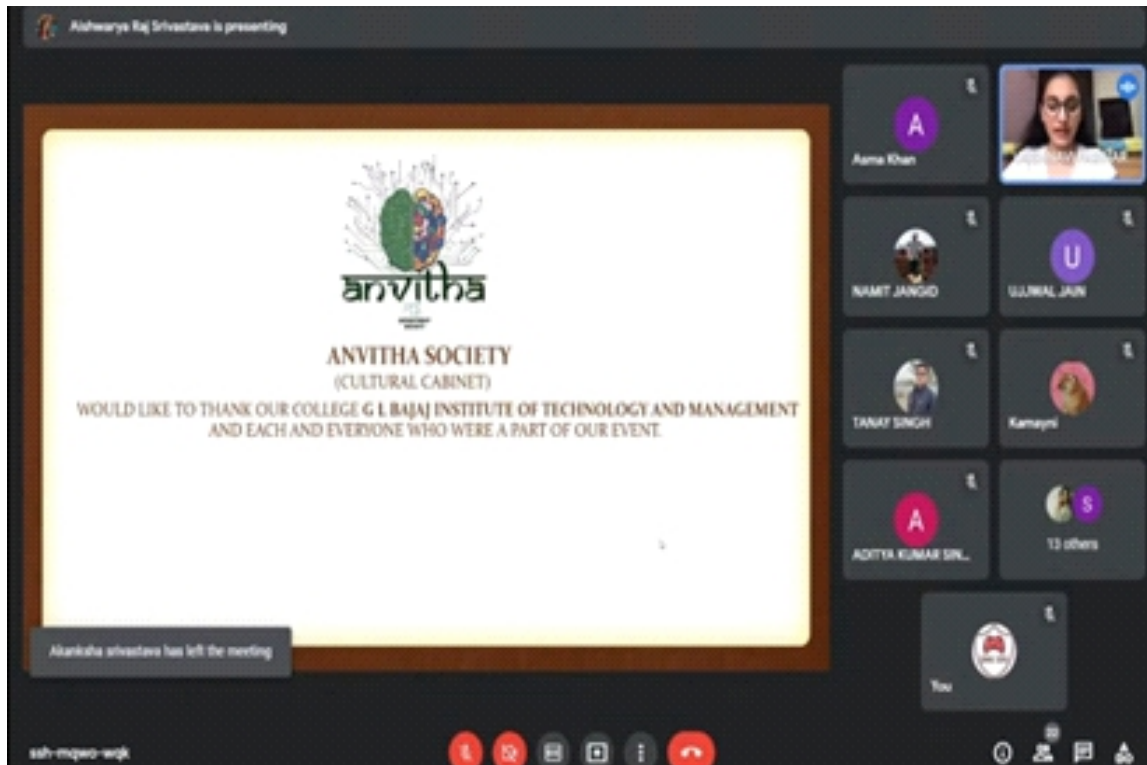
Aishwarya Raj Srivastava is presenting

anvitha

ANVITHA SOCIETY
(CULTURAL CABINET)
WOULD LIKE TO THANK OUR COLLEGE G L BAJAJ INSTITUTE OF TECHNOLOGY AND MANAGEMENT AND EACH AND EVERYONE WHO WERE A PART OF OUR EVENT.

Akanksha srivastava has left the meeting

A
Asma Khan

NAMIT JANGID

U
UJJWAL JAIN

TANAY SINGH

Kamayni

A
ADITYA KUMAR SIN...

S
13 others

You

ssh-mqwo-wqk

23